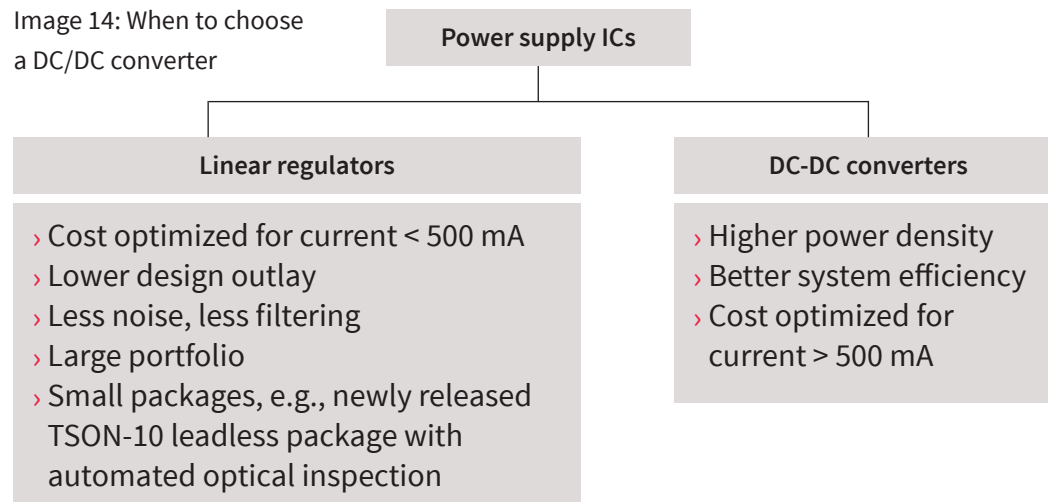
Image 14: When to choose a DC/DC converter

Power supply ICs

Linear regulators

› Cost optimized for current < 500 mA
› Lower design outlay
› Less noise, less filtering
› Large portfolio
› Small packages, e.g., newly released TSON-10 leadless package with automated optical inspection

DC-DC converters

› Higher power density
› Better system efficiency
› Cost optimized for current > 500 mA